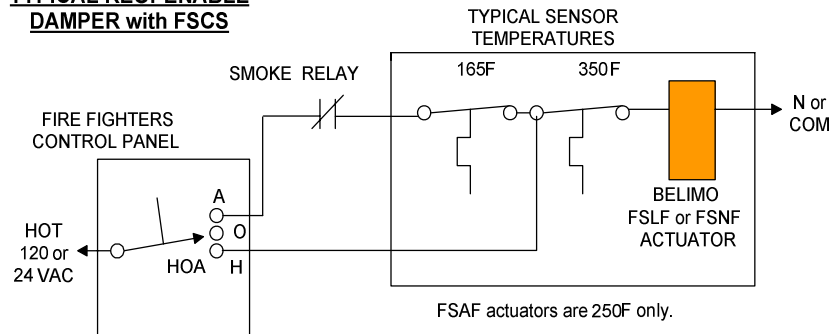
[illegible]
DAMPER with FSCS

TYPICAL SENSOR TEMPERATURES

SMOKE RELAY

165F

350F

N or COM

FIRE FIGHTERS CONTROL PANEL

A
O
H

HOT 120 or 24 VAC

HOA

BELIMO FSLF or FSNF ACTUATOR

FSAF actuators are 250F only.